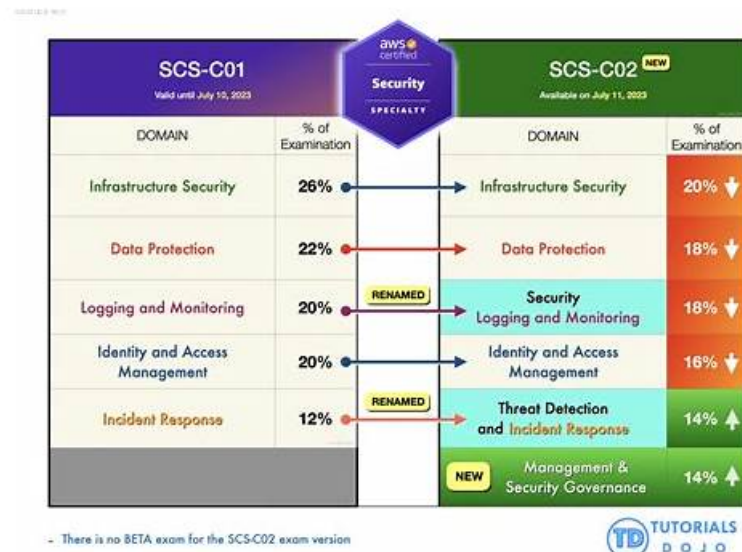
SCS-C01
Valid until July 10, 2023

aws certified
Security
SPECIALTY

SCS-C02 NEW
Available on July 11, 2023

| DOMAIN | % of Examination | | DOMAIN | % of Examination |
|---|---|---|---|---|
| Infrastructure Security | 26% | | Infrastructure Security | 20% |
| Data Protection | 22% | | Data Protection | 18% |
| Logging and Monitoring | 20% | RENAMED | Security Logging and Monitoring | 18% |
| Identity and Access Management | 20% | | Identity and Access Management | 16% |
| Incident Response | 12% | RENAMED | Threat Detection and Incident Response | 14% |
| | | NEW | Management & Security Governance | 14% |

- There is no BETA exam for the SCS-C02 exam version

TD TUTORIALS DOJO